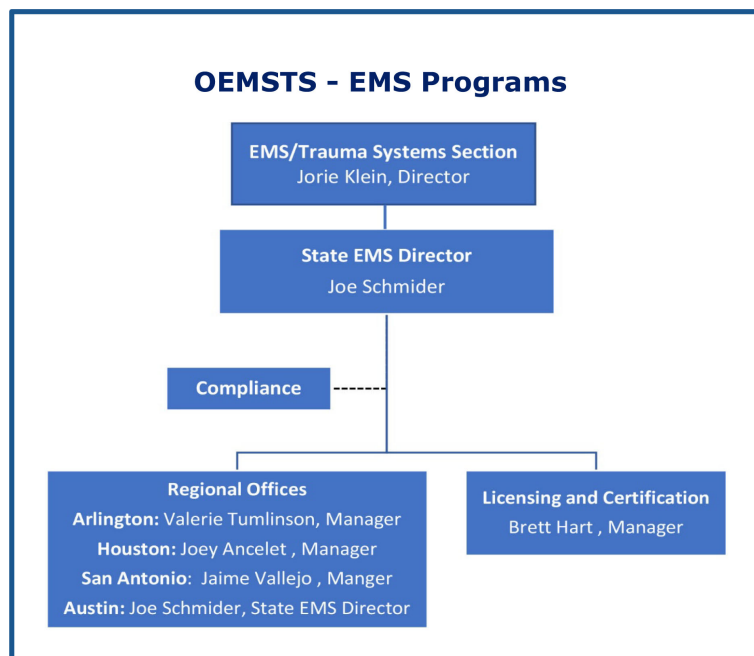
OEMSTS - EMS Programs

EMS/Trauma Systems Section
Jorie Klein, Director

State EMS Director
Joe Schmider

Compliance

Regional Offices
Arlington: Valerie Tumlinson, Manager
Houston: Joey Ancelet , Manager
San Antonio: Jaime Vallejo , Manger
Austin: Joe Schmider, State EMS Director

Licensing and Certification
Brett Hart , Manager